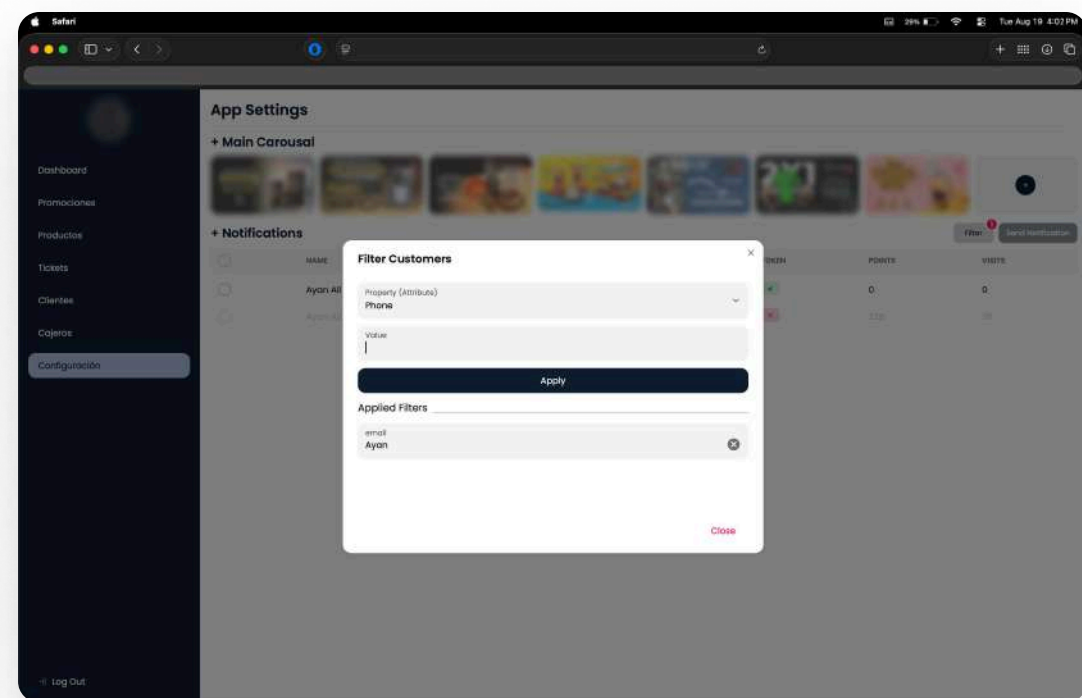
Safari

Tue Aug 19 4:02 PM

Dashboard
Promociones
Productos
Tickets
Clientes
Cajeros
Configuración

Log Out

App Settings

+ Main Carousal

+ Notifications

Filter

Send Notification

NAME

TOKEN

POINTS

VISITS

Ayan Ali

0

0

Filter Customers

Property (Attribute)
Phone

Value

Apply

Applied Filters

email
Ayan

Close